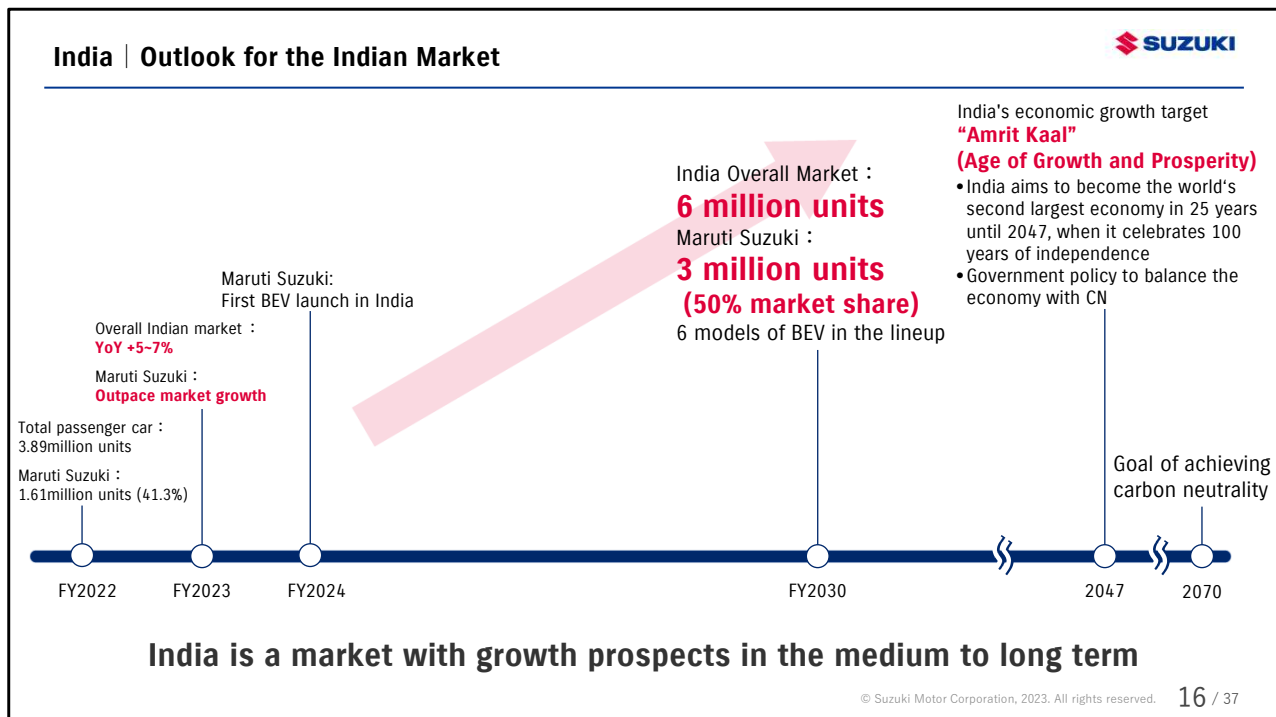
India｜Outlook for the Indian Market

SUZUKI

Total passenger car：
3.89million units

Maruti Suzuki：
1.61million units (41.3%)

Overall Indian market：
YoY +5~7%

Maruti Suzuki：
Outpace market growth

Maruti Suzuki:
First BEV launch in India

India Overall Market：
6 million units
Maruti Suzuki：
3 million units
(50% market share)
6 models of BEV in the lineup

India's economic growth target
“Amrit Kaal”
(Age of Growth and Prosperity)
•India aims to become the world‘s second largest economy in 25 years until 2047, when it celebrates 100 years of independence
•Government policy to balance the economy with CN

Goal of achieving carbon neutrality

FY2022 FY2023 FY2024 FY2030 2047 2070

India is a market with growth prospects in the medium to long term

© Suzuki Motor Corporation, 2023. All rights reserved. 16 / 37